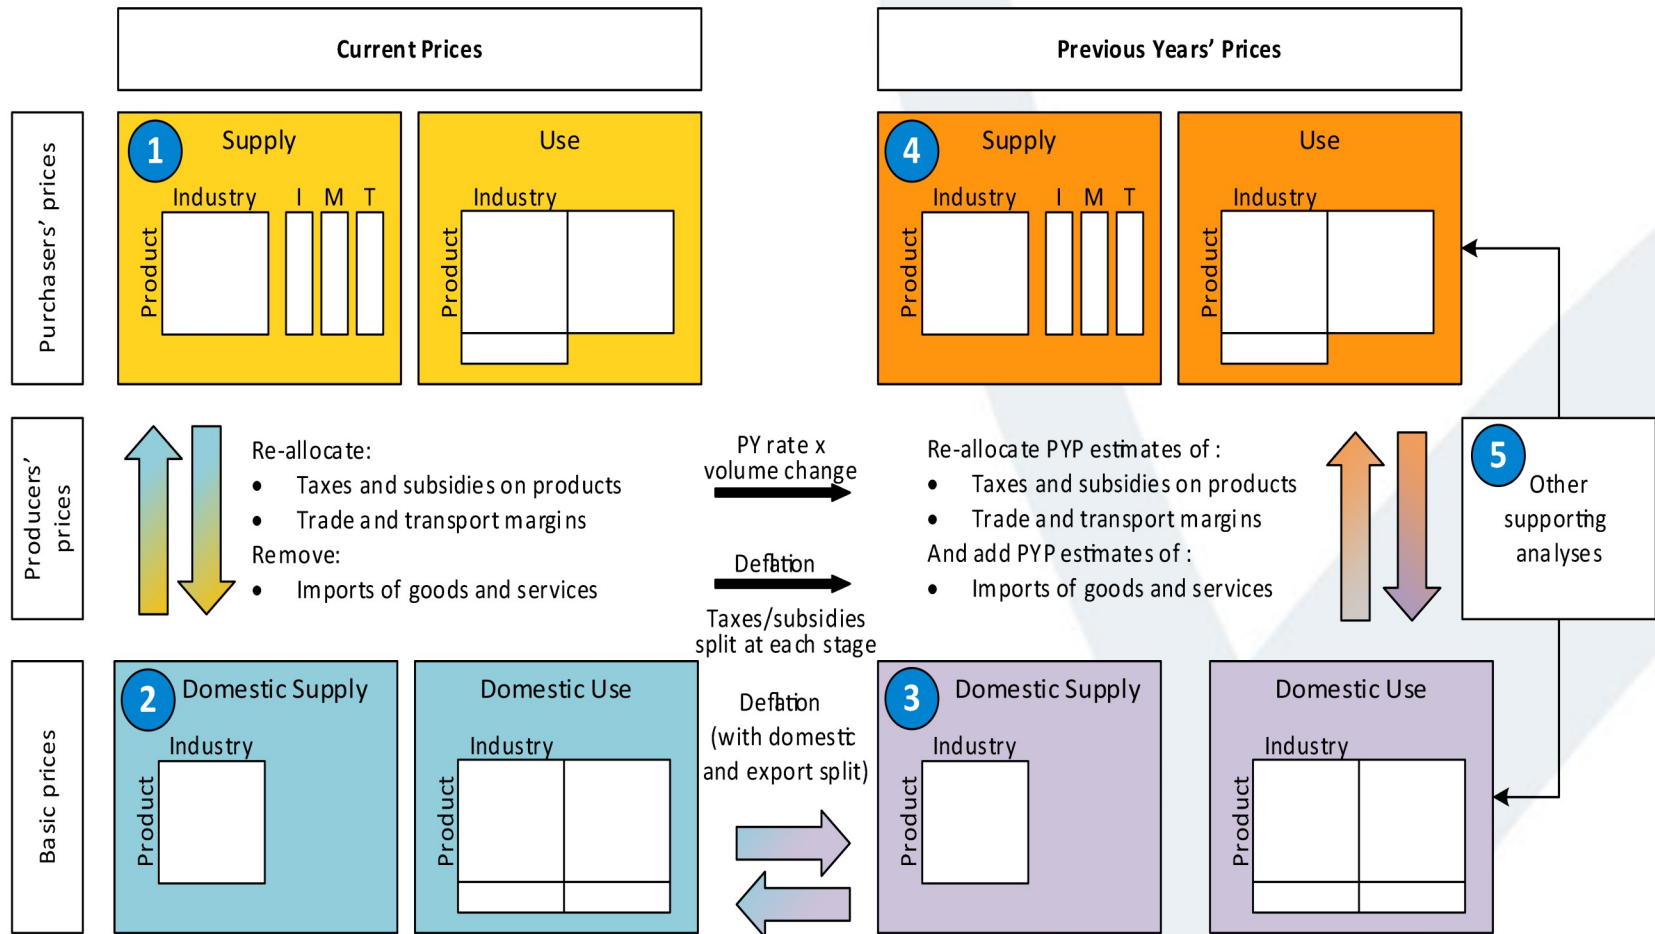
Current Prices

Previous Years' Prices

Purchasers' prices

1 Supply

Industry I M T

Product

Use

Industry

Product

4 Supply

Industry I M T

Product

Use

Industry

Product

Producers' prices

Re-allocate:

- Taxes and subsidies on products
- Trade and transport margins

Remove:

- Imports of goods and services

PY rate x volume change

Deflation

Taxes/subsidies split at each stage

Re-allocate PYP estimates of :

- Taxes and subsidies on products
- Trade and transport margins

And add PYP estimates of :

- Imports of goods and services

5 Other supporting analyses

Basic prices

2 Domestic Supply

Industry

Product

Domestic Use

Industry

Product

Deflation (with domestic and export split)

3 Domestic Supply

Industry

Product

Domestic Use

Industry

Product